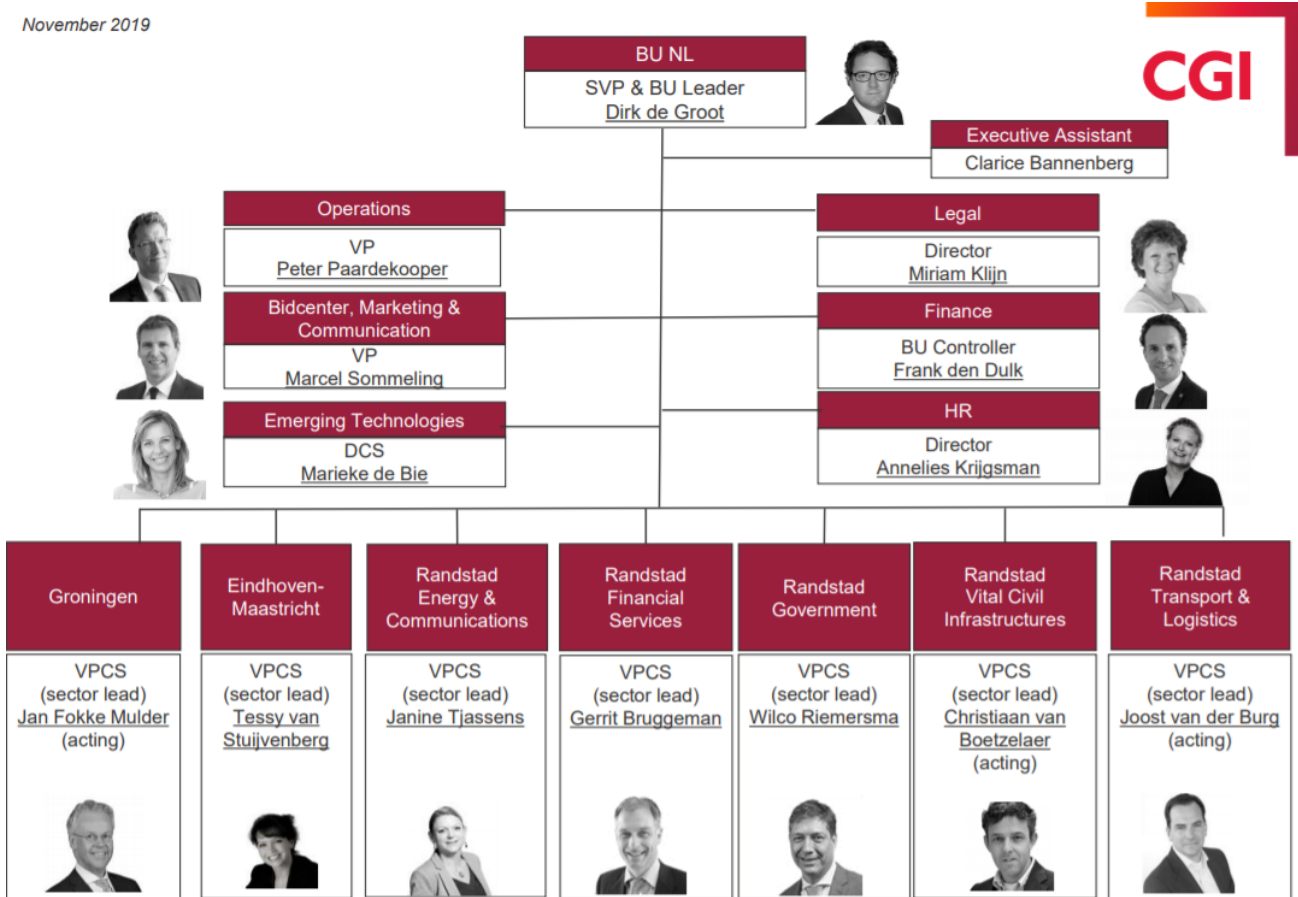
November 2019

CGI

BU NL
SVP & BU Leader
Dirk de Groot

Executive Assistant
Clarice Bannenberg

Operations
VP
Peter Paardekooper

Bidcenter, Marketing & Communication
VP
Marcel Sommeling

Emerging Technologies
DCS
Marieke de Bie

Legal
Director
Miriam Klijn

Finance
BU Controller
Frank den Dulk

HR
Director
Annelies Krijgsman

Groningen
VPCS
(sector lead)
Jan Fokke Mulder
(acting)

Eindhoven-Maastricht
VPCS
(sector lead)
Tessy van Stuijvenberg

Randstad Energy & Communications
VPCS
(sector lead)
Janine Tjassens

Randstad Financial Services
VPCS
(sector lead)
Gerrit Bruggeman

Randstad Government
VPCS
(sector lead)
Wilco Riemersma

Randstad Vital Civil Infrastructures
VPCS
(sector lead)
Christiaan van Boetzelaer
(acting)

Randstad Transport & Logistics
VPCS
(sector lead)
Joost van der Burg
(acting)